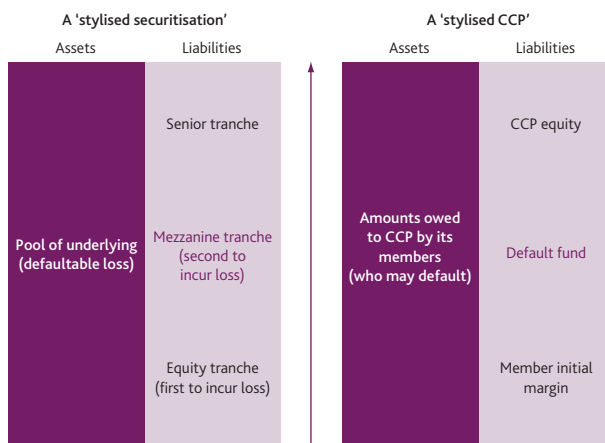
A 'stylised securitisation'

Assets | Liabilities

Pool of underlying (defaultable loss)

Senior tranche

Mezzanine tranche (second to incur loss)

Equity tranche (first to incur loss)

A 'stylised CCP'

Assets | Liabilities

Amounts owed to CCP by its members (who may default)

CCP equity

Default fund

Member initial margin